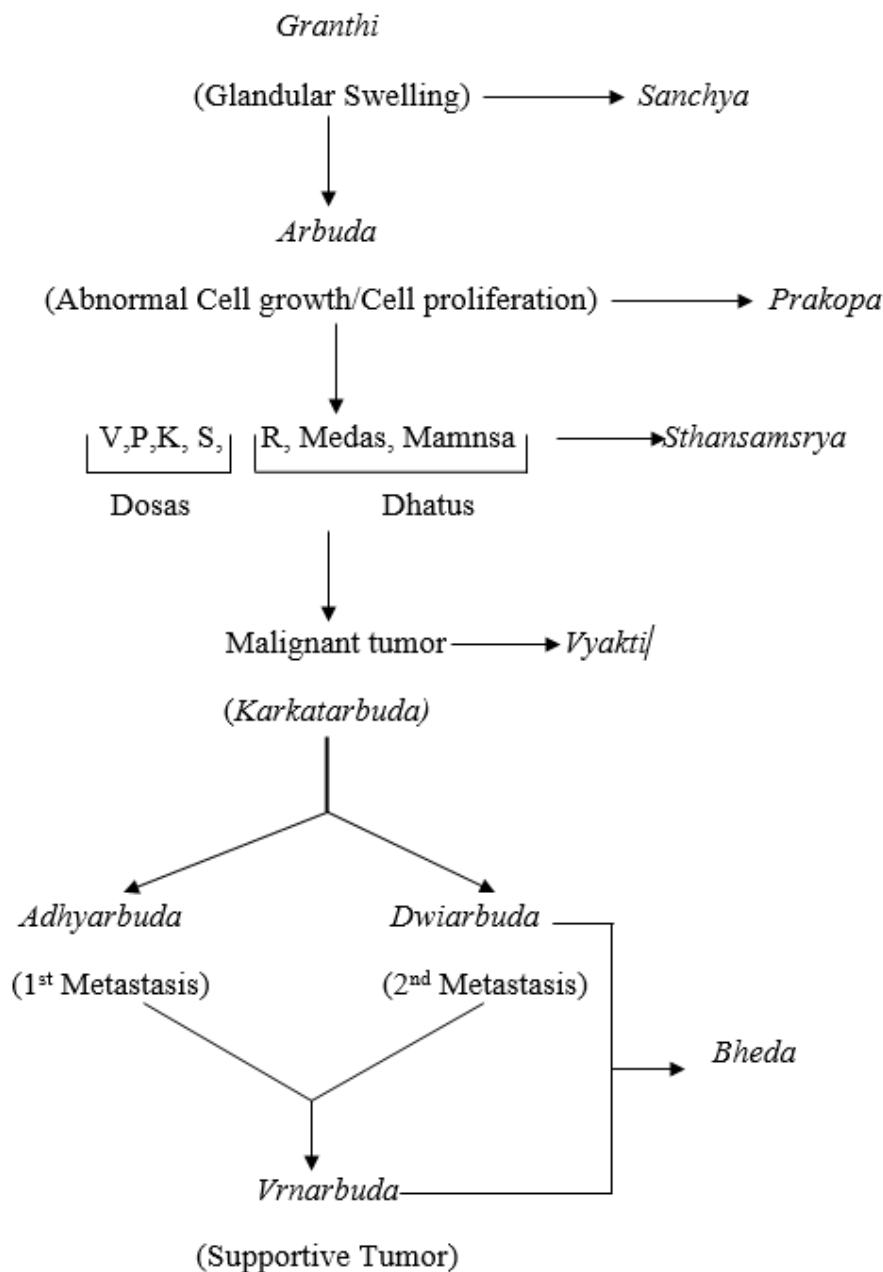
Granthi

(Glandular Swelling) → Sanchya

Arbuda

(Abnormal Cell growth/Cell proliferation) → Prakopa

V,P,K, S, R, Medas, Mamnsa → Sthansamsrya

Dosas Dhatus

Malignant tumor → Vyakti

(Karkatarbuda)

Adhyarbuda

(1$^{st}$ Metastasis)

Dwiarbuda

(2$^{nd}$ Metastasis)

Bheda

Vrnarbuda

(Supportive Tumor)